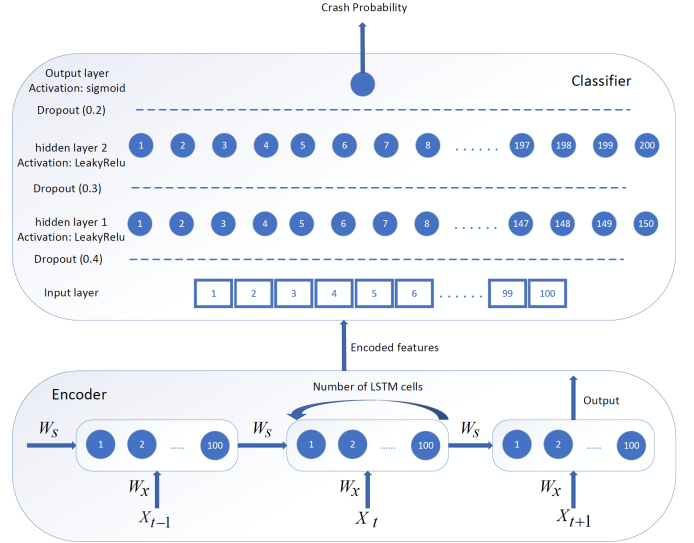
Crash Probability

Output layer
Activation: sigmoid

Classifier

Dropout (0.2)

hidden layer 2
Activation: LeakyRelu

1 2 3 4 5 6 7 8 ...... 197 198 199 200

Dropout (0.3)

hidden layer 1
Activation: LeakyRelu

1 2 3 4 5 6 7 8 ...... 147 148 149 150

Dropout (0.4)

Input layer

1 2 3 4 5 6 ...... 99 100

Encoded features

Encoder

Number of LSTM cells

Output

$W_s$ 1 2 ...... 100 $W_s$ 1 2 ...... 100 $W_s$ 1 2 ...... 100

$W_x$ $W_x$ $W_x$

$X_{t-1}$ $X_t$ $X_{t+1}$